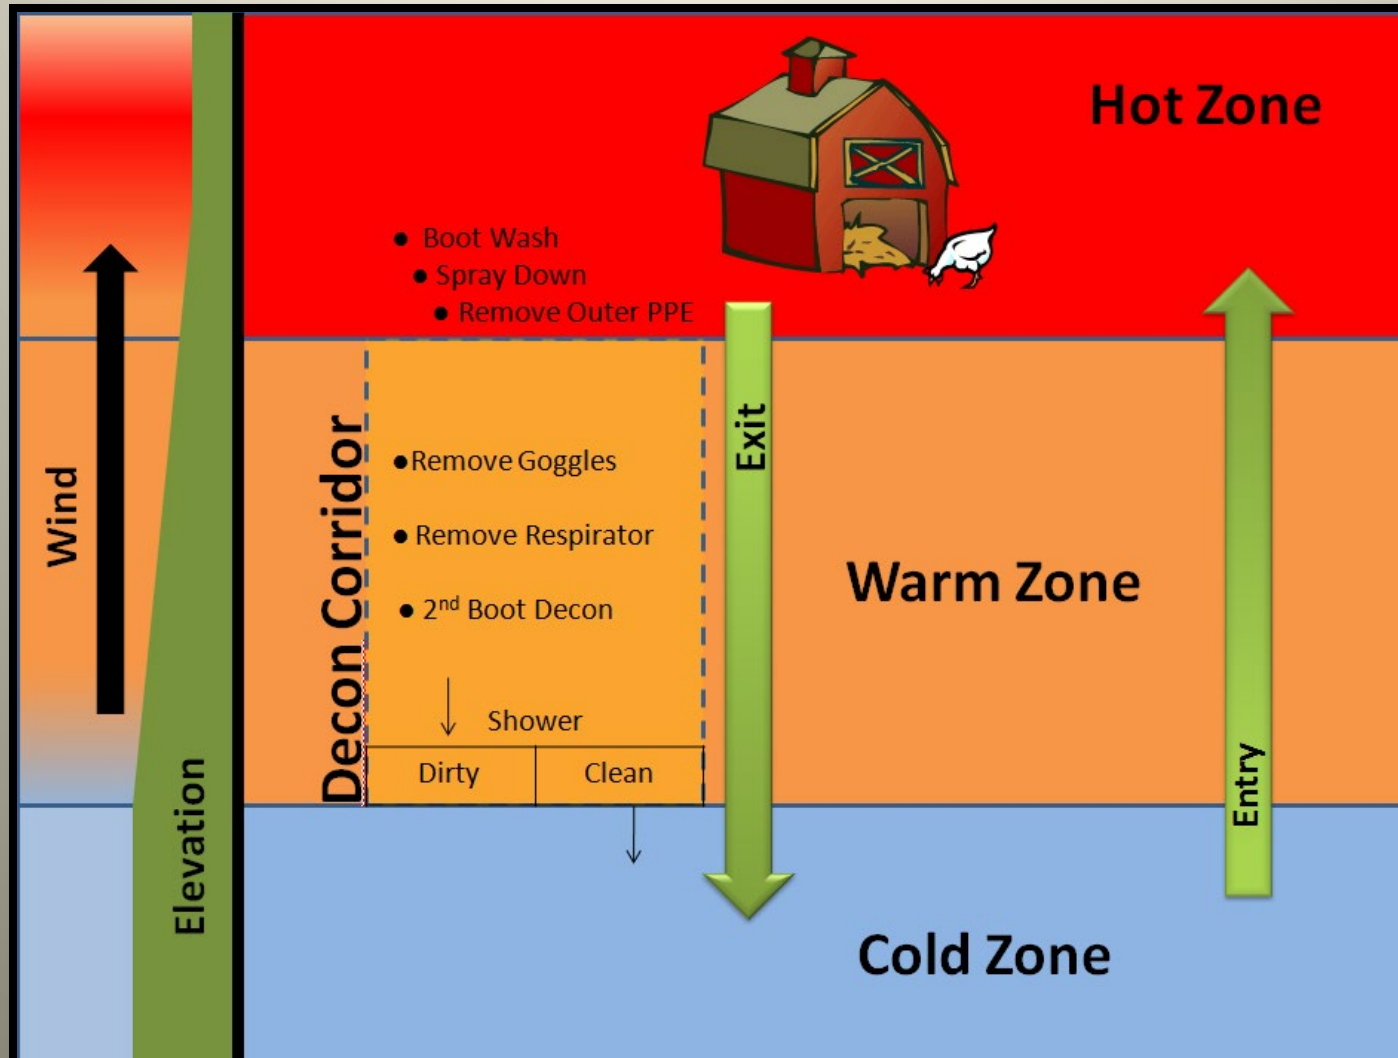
Hot Zone

• Boot Wash
• Spray Down
• Remove Outer PPE

Wind

Elevation

Decon Corridor

• Remove Goggles

• Remove Respirator

• 2$^{nd}$ Boot Decon

Shower

| Dirty | Clean |
|---|---|

Exit

Warm Zone

Entry

Cold Zone